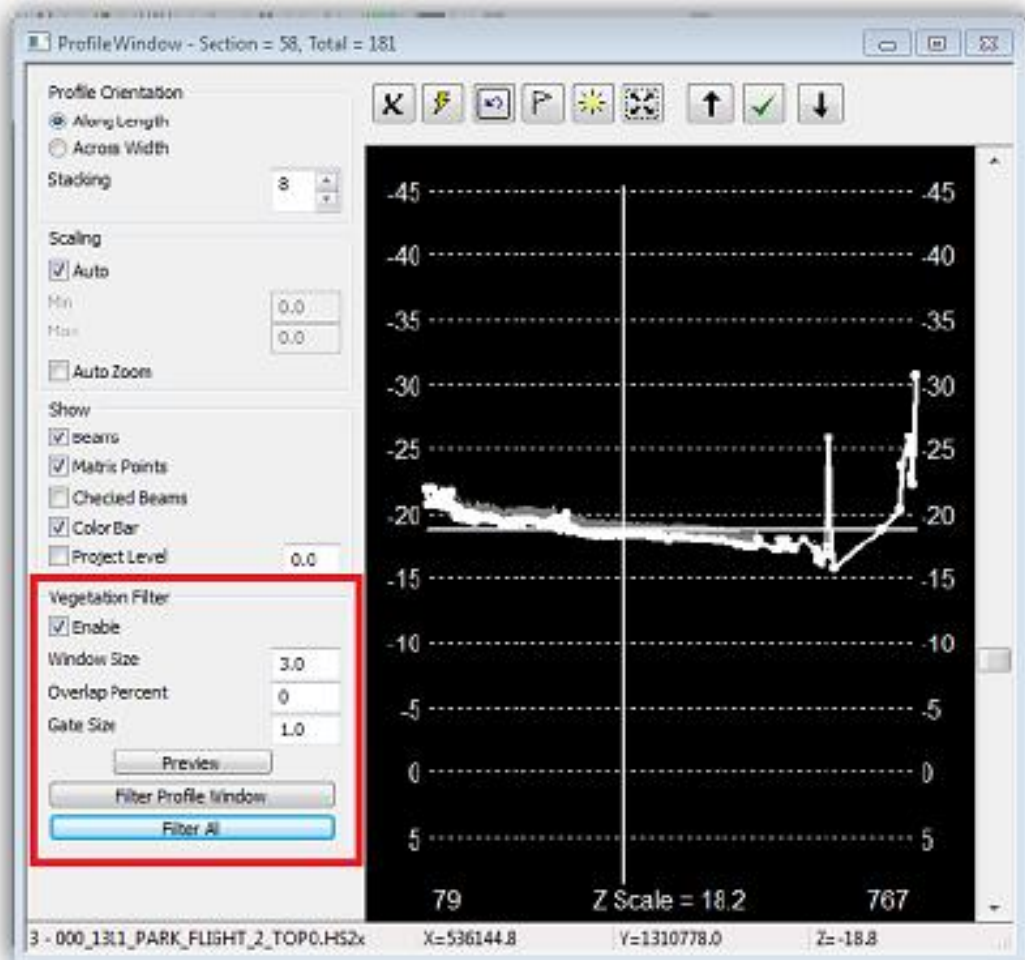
ProfileWindow - Section = 58, Total = 181

Profile Orientation
Along Length
Across Width
Stacking 8

Scaling
Auto
Min 0.0
Max 0.0
Auto Zoom

Show
Beams
Matrix Points
Checked Beams
Color Bar
Project Level 0.0

Vegetation Filter
Enable
Window Size 3.0
Overlap Percent 0
Gate Size 1.0
Preview
Filter Profile Window
Filter All

-45 -45
-40 -40
-35 -35
-30 -30
-25 -25
-20 -20
-15 -15
-10 -10
-5 -5
0 0
5 5
79 Z Scale = 18.2 767

3 - 000_1311_PARK_FLIGHT_2_TOP0.HS2x X=536144.8 Y=1310778.0 Z=-18.8